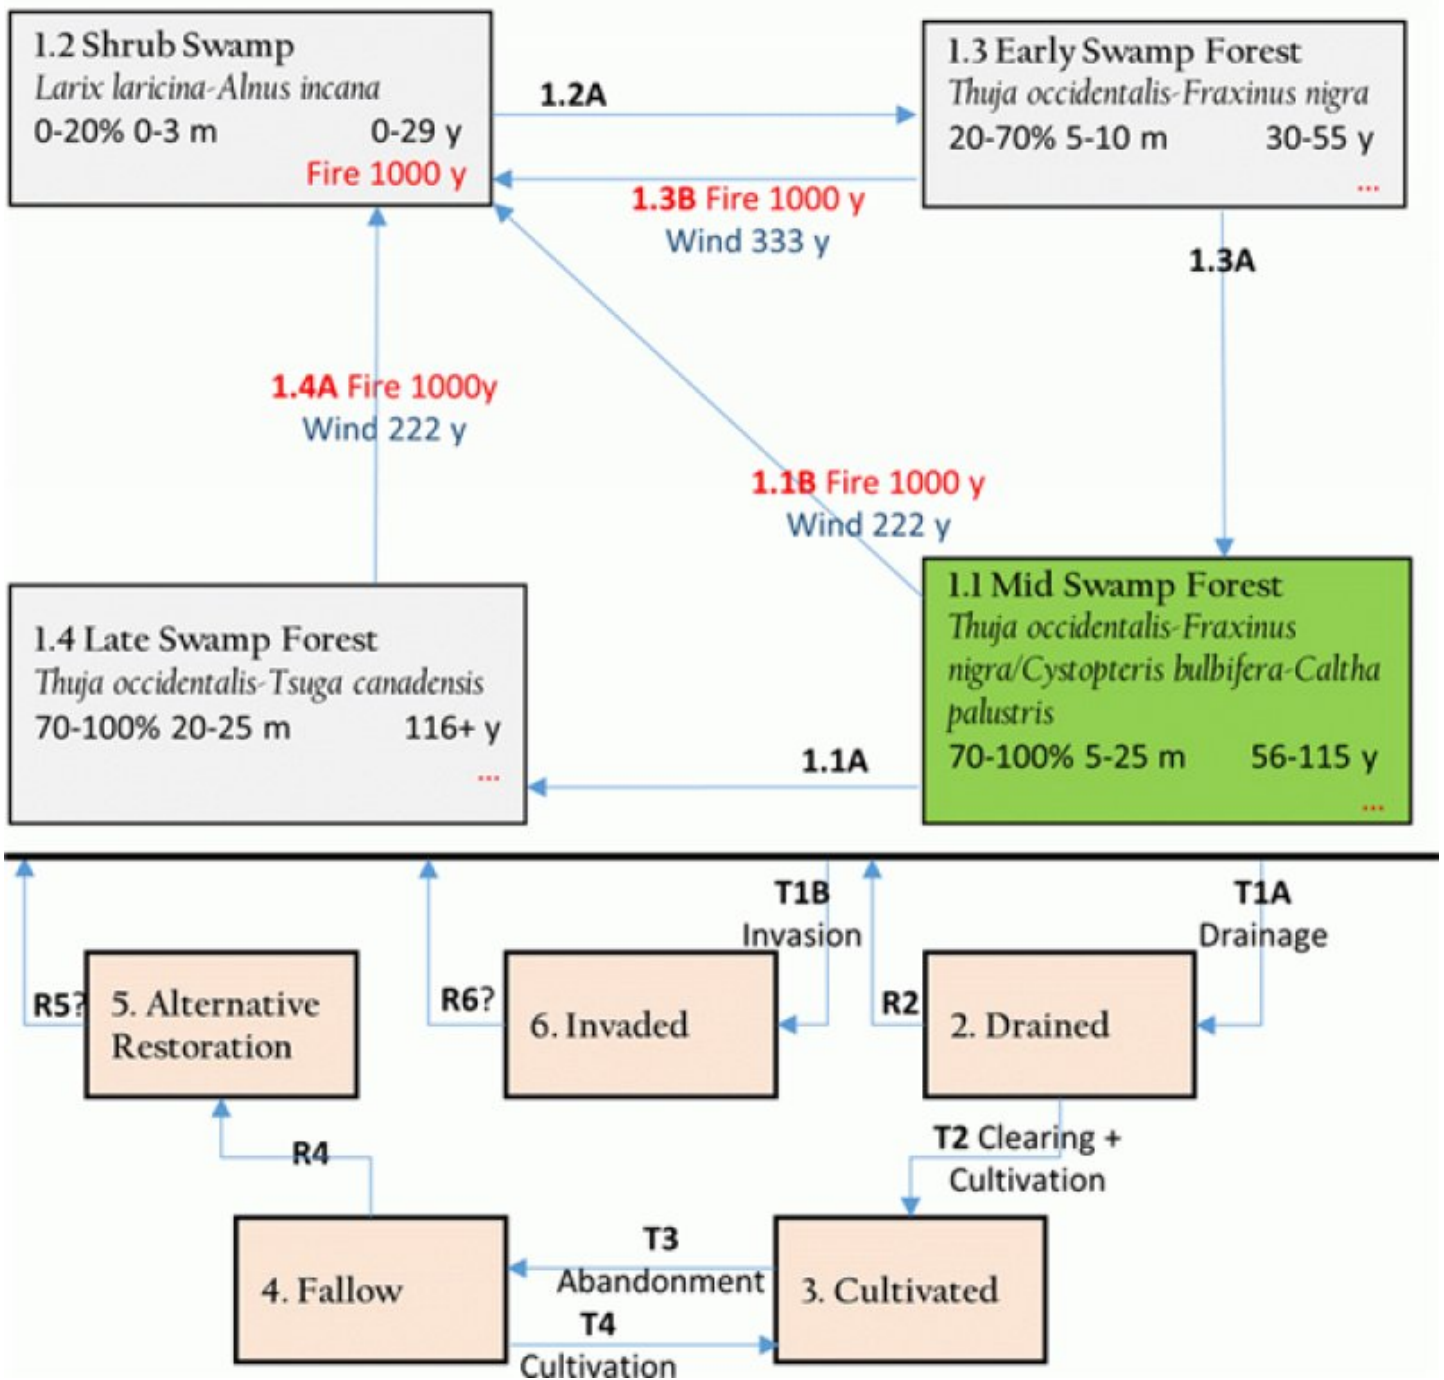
1.2 Shrub Swamp
Larix laricina-Alnus incana
0-20% 0-3 m 0-29 y
Fire 1000 y

1.2A

1.3 Early Swamp Forest
Thuja occidentalis-Fraxinus nigra
20-70% 5-10 m 30-55 y
...

1.3B Fire 1000 y
Wind 333 y

1.3A

1.4A Fire 1000y
Wind 222 y

1.1B Fire 1000 y
Wind 222 y

1.4 Late Swamp Forest
Thuja occidentalis-Tsuga canadensis
70-100% 20-25 m 116+ y
...

1.1A

1.1 Mid Swamp Forest
Thuja occidentalis-Fraxinus nigra/Cystopteris bulbifera-Caltha palustris
70-100% 5-25 m 56-115 y
...

T1B
Invasion

T1A
Drainage

R5? 5. Alternative Restoration

R6? 6. Invaded

R2 2. Drained

T2 Clearing + Cultivation

R4

4. Fallow

T3
Abandonment

T4
Cultivation

3. Cultivated